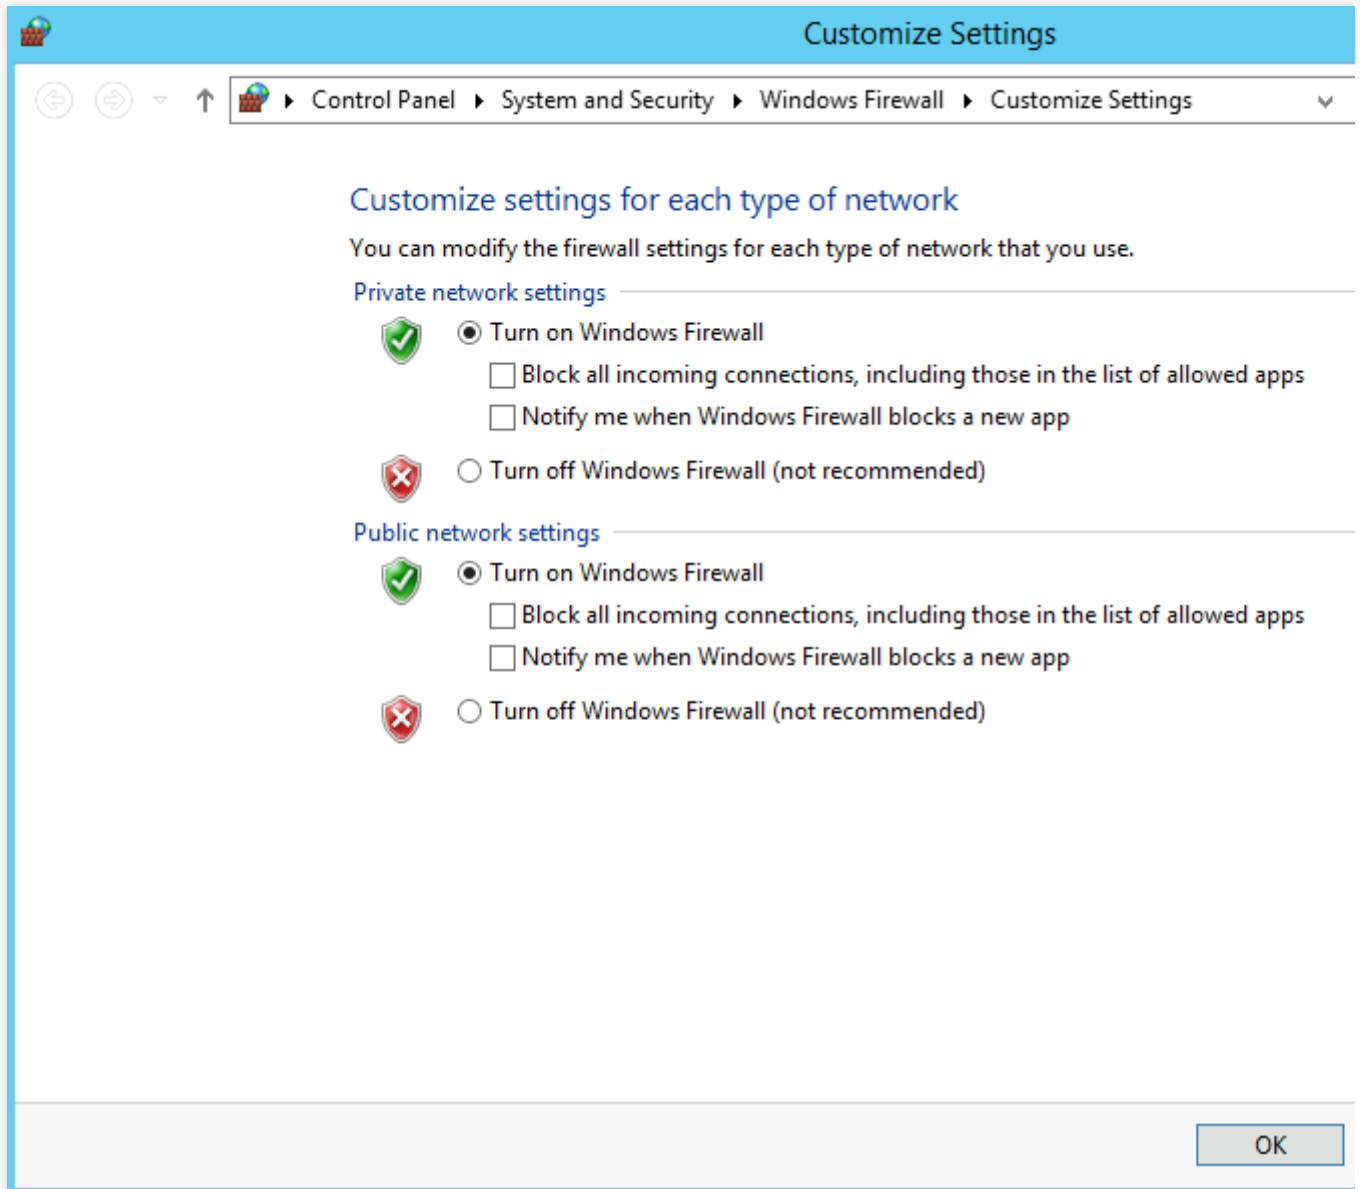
Customize Settings

Control Panel ▸ System and Security ▸ Windows Firewall ▸ Customize Settings

Customize settings for each type of network

You can modify the firewall settings for each type of network that you use.

Private network settings

Turn on Windows Firewall

Block all incoming connections, including those in the list of allowed apps

Notify me when Windows Firewall blocks a new app

Turn off Windows Firewall (not recommended)

Public network settings

Turn on Windows Firewall

Block all incoming connections, including those in the list of allowed apps

Notify me when Windows Firewall blocks a new app

Turn off Windows Firewall (not recommended)

OK